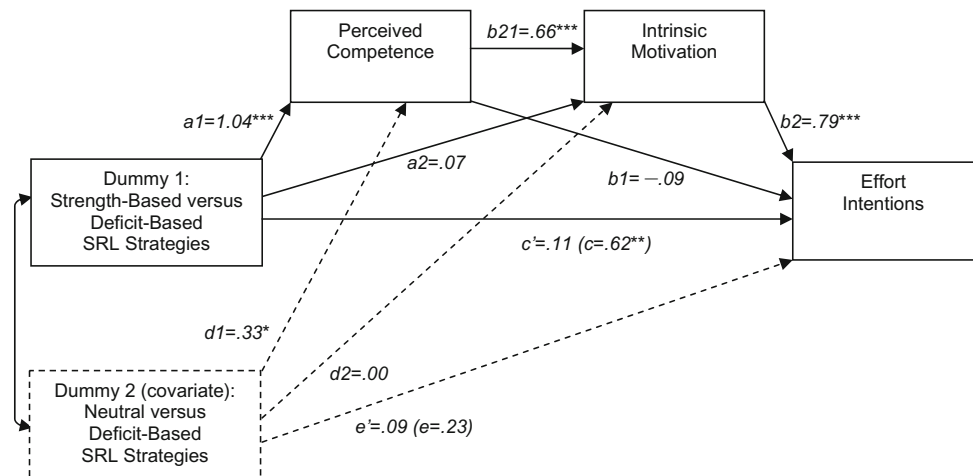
Perceived Competence

b21=.66***

Intrinsic Motivation

a1=1.04***

b2=.79***

a2=.07

Dummy 1: Strength-Based versus Deficit-Based SRL Strategies

b1= –.09

Effort Intentions

c'=.11 (c=.62**)

d1=.33*

d2=.00

Dummy 2 (covariate): Neutral versus Deficit-Based SRL Strategies

e'=.09 (e=.23)